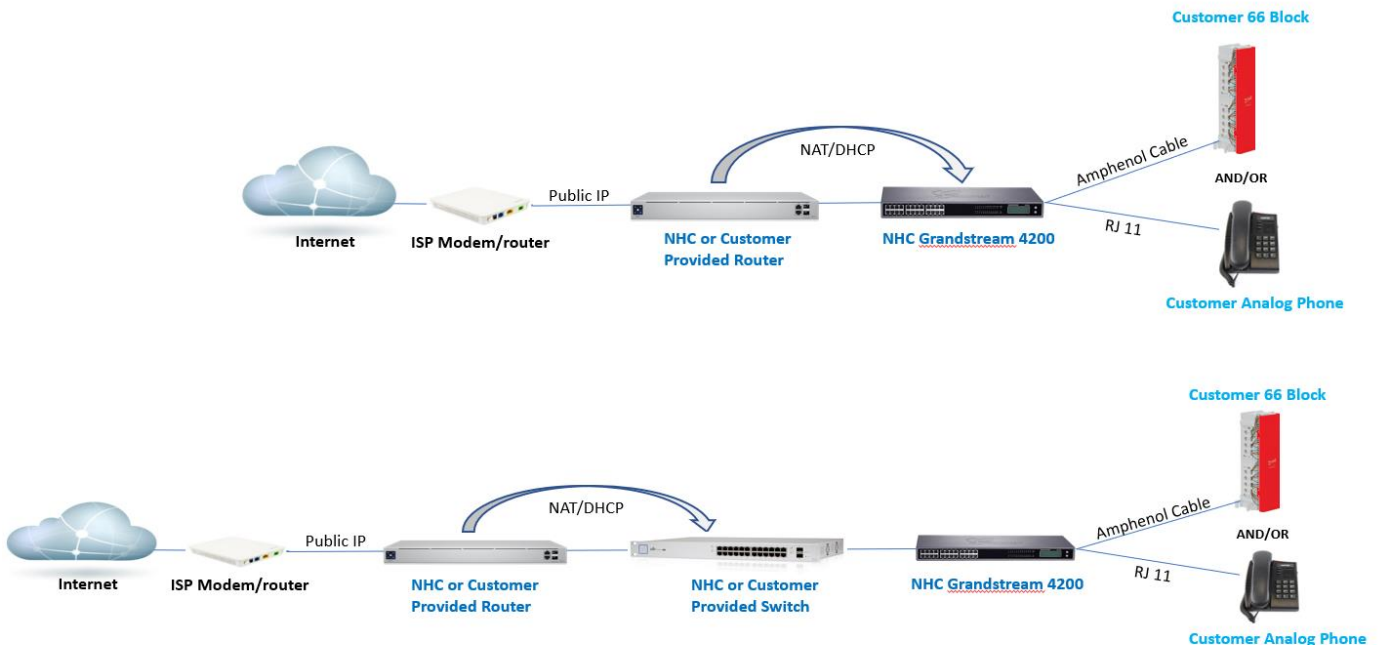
Customer 66 Block

NAT/DHCP

Amphenol Cable

AND/OR

Public IP

Internet

ISP Modem/router

NHC or Customer Provided Router

NHC Grandstream 4200

RJ 11

Customer Analog Phone

Customer 66 Block

NAT/DHCP

Amphenol Cable

AND/OR

Public IP

Internet

ISP Modem/router

NHC or Customer Provided Router

NHC or Customer Provided Switch

NHC Grandstream 4200

RJ 11

Customer Analog Phone